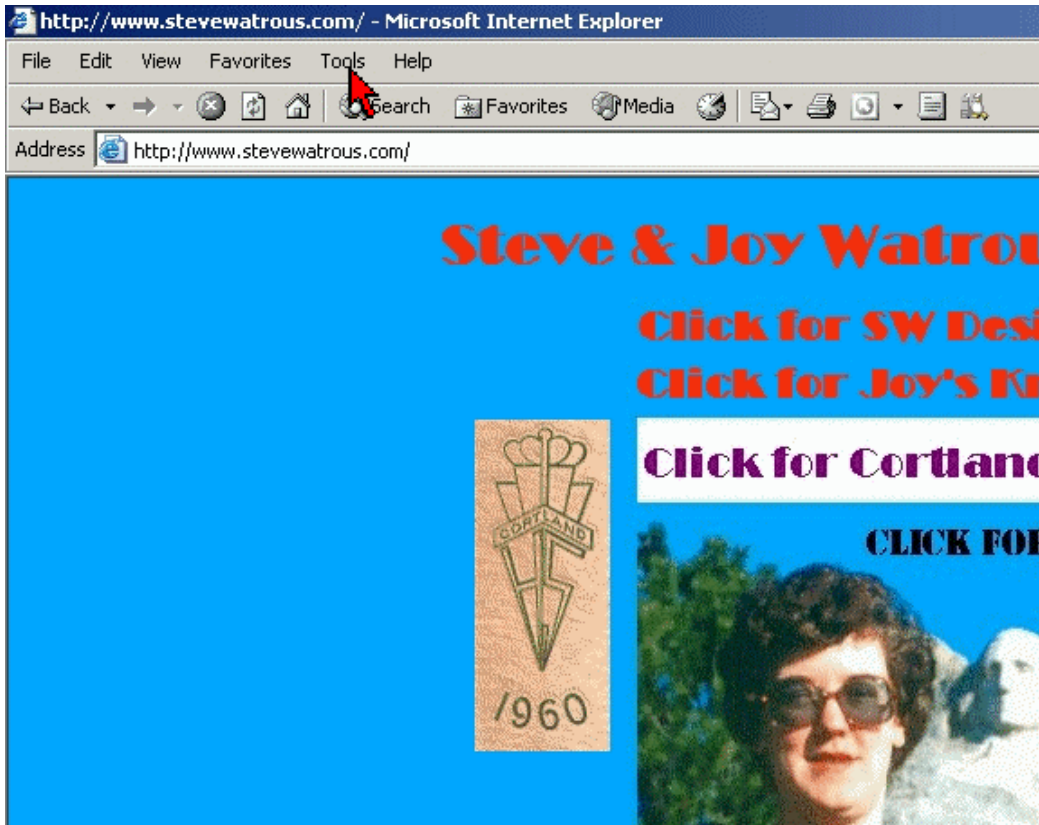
http://www.stevewatrous.com/ - Microsoft Internet Explorer

File Edit View Favorites Tools Help

Back Search Favorites Media

Address http://www.stevewatrous.com/

Steve & Joy Watrou

Click for SW Desi

Click for Joy's Kn

Click for Cortlan

CORTLAND

1960

CLICK FOR